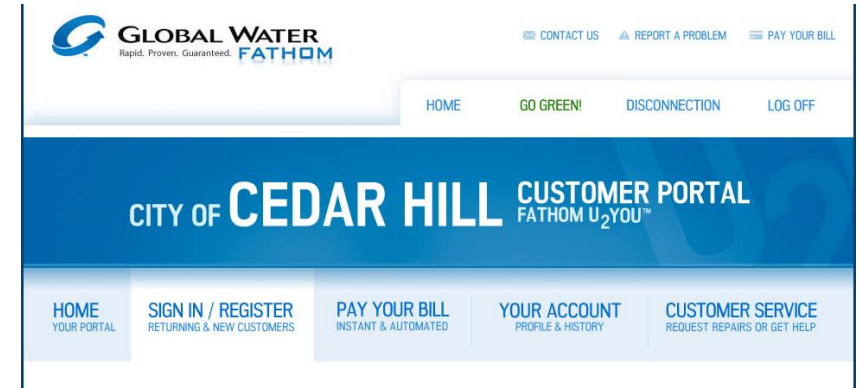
GLOBAL WATER
Rapid. Proven. Guaranteed. FATHOM

CONTACT US REPORT A PROBLEM PAY YOUR BILL

HOME GO GREEN! DISCONNECTION LOG OFF

CITY OF CEDAR HILL CUSTOMER PORTAL
FATHOM U$_2$YOU™

HOME
YOUR PORTAL

SIGN IN / REGISTER
RETURNING & NEW CUSTOMERS

PAY YOUR BILL
INSTANT & AUTOMATED

YOUR ACCOUNT
PROFILE & HISTORY

CUSTOMER SERVICE
REQUEST REPAIRS OR GET HELP